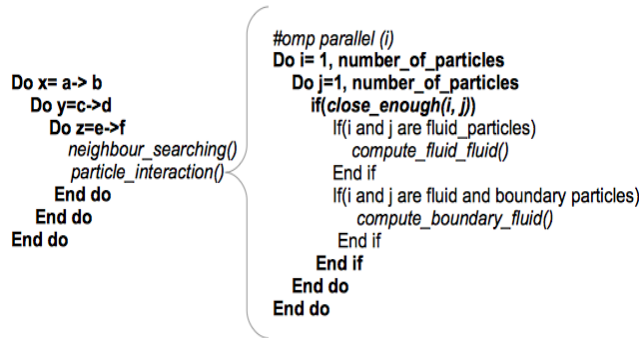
Do x= a-> b
Do y=c->d
Do z=e->f
neighbour_searching()
particle_interaction()
End do
End do
End do

#omp parallel (i)
Do i= 1, number_of_particles
Do j=1, number_of_particles
if(close_enough(i, j))
If(i and j are fluid_particles)
compute_fluid_fluid()
End if
If(i and j are fluid and boundary particles)
compute_boundary_fluid()
End if
End if
End do
End do